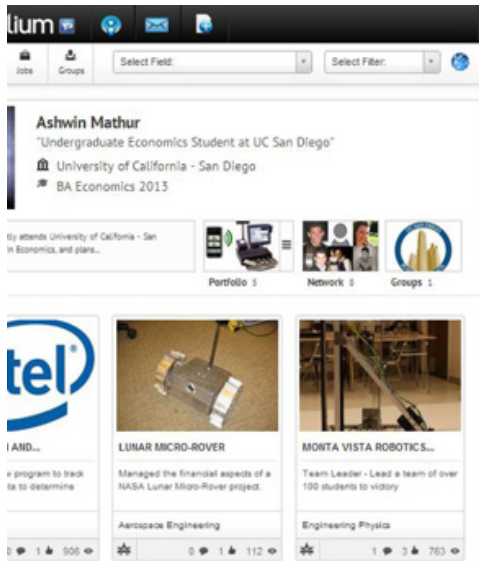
lium

Jobs Groups Select Field: Select Filter:

Ashwin Mathur

"Undergraduate Economics Student at UC San Diego"

University of California - San Diego

BA Economics 2013

ly attends University of California - San n Economics, and plans...

Portfolio 3

Network 8

Groups 1

tel

I AND...

v program to track ta to determine

0 1 906

LUNAR MICRO-ROVER

Managed the financial aspects of a NASA Lunar Micro-Rover project.

Aerospace Engineering

0 1 112

MONTA VISTA ROBOTICS...

Team Leader - Lead a team of over 100 students to victory

Engineering Physics

1 3 763